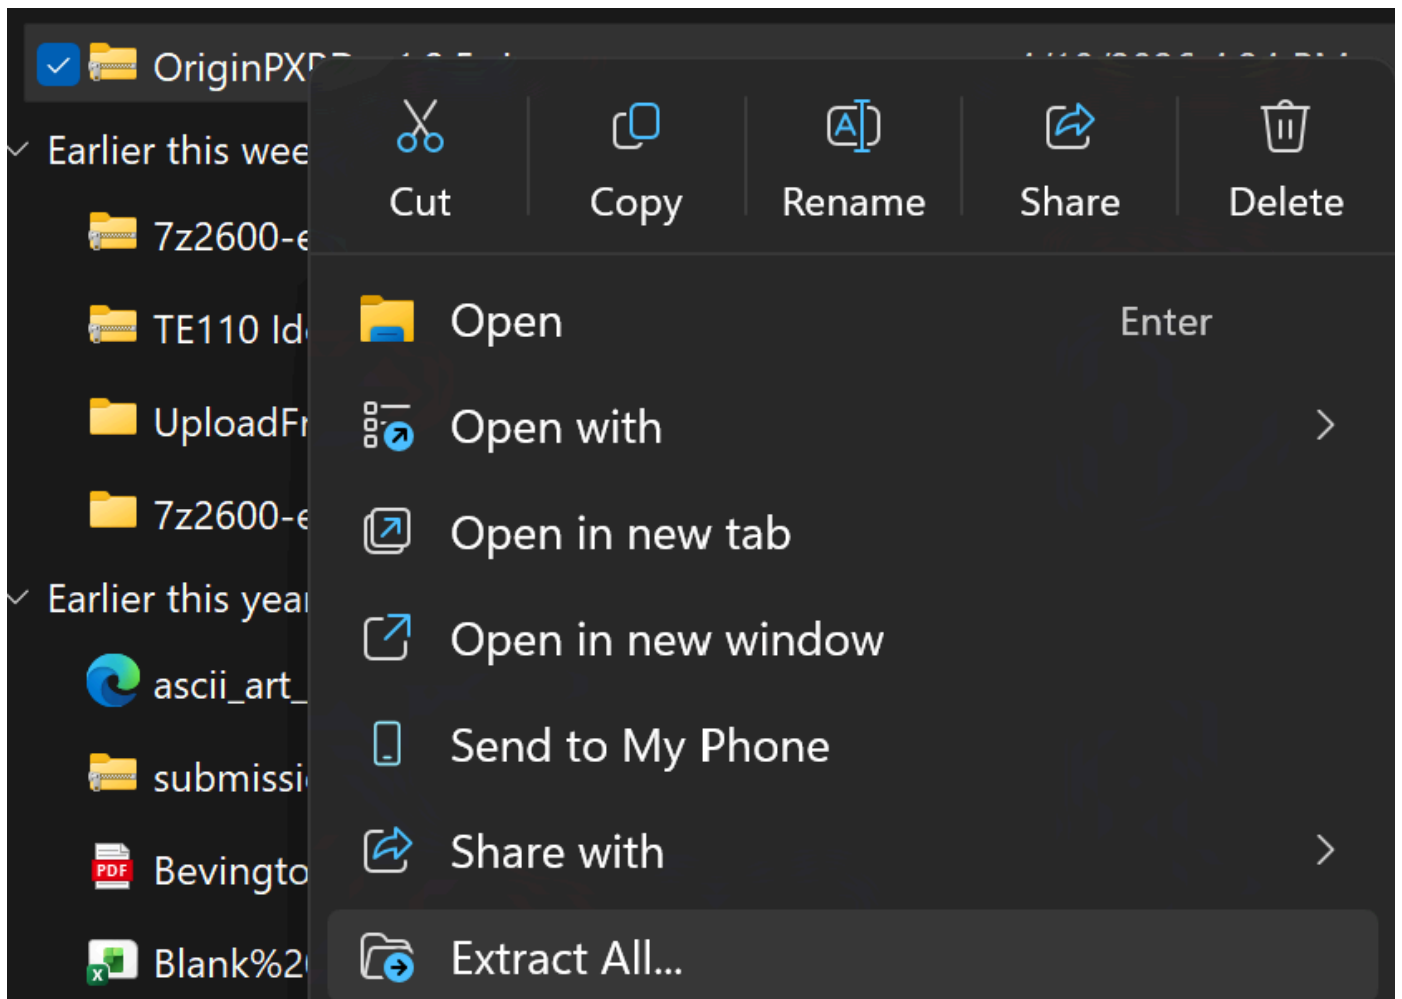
OriginPXP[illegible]

Earlier this wee

7z2600-e

TE110 Id

UploadFr

7z2600-e

Earlier this year

ascii_art_

submissi

Bevingto

Blank%2

Cut

Copy

Rename

Share

Delete

Open

Enter

Open with

Open in new tab

Open in new window

Send to My Phone

Share with

Extract All...